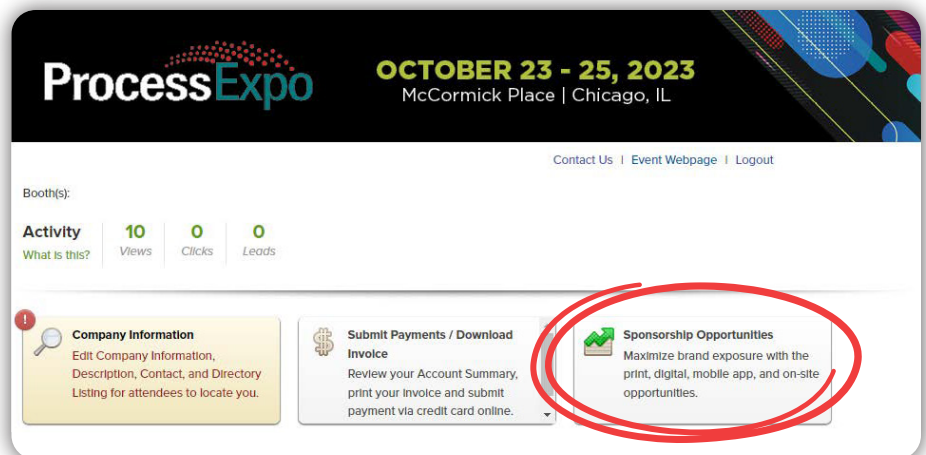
ProcessExpo

OCTOBER 23 - 25, 2023
McCormick Place | Chicago, IL

Contact Us | Event Webpage | Logout

Booth(s):

Activity
What is this?

10
Views

0
Clicks

0
Leads

!

Company Information
Edit Company Information, Description, Contact, and Directory Listing for attendees to locate you.

Submit Payments / Download Invoice
Review your Account Summary, print your invoice and submit payment via credit card online.

Sponsorship Opportunities
Maximize brand exposure with the print, digital, mobile app, and on-site opportunities.